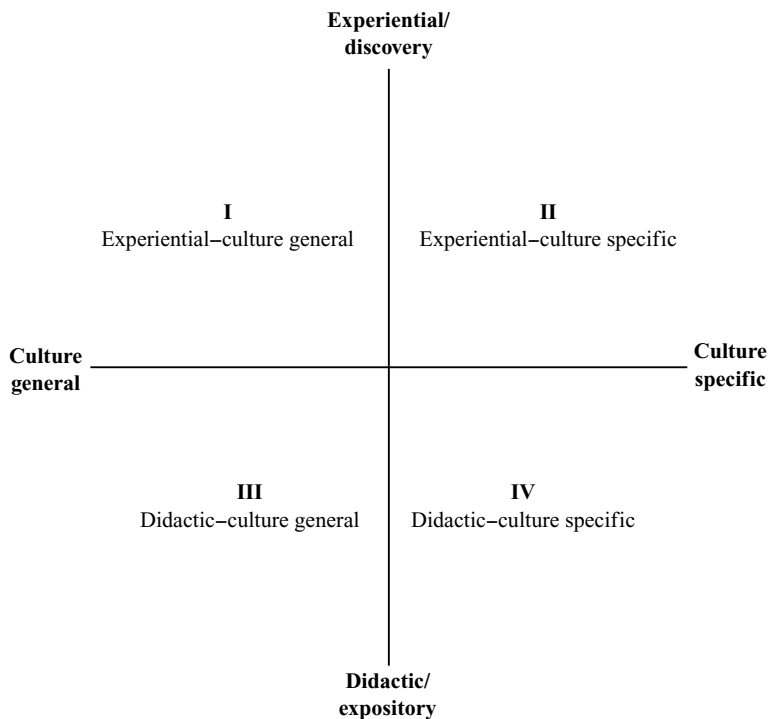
Experiential/ discovery

I
Experiential–culture general

II
Experiential–culture specific

Culture general

Culture specific

III
Didactic–culture general

IV
Didactic–culture specific

Didactic/ expository